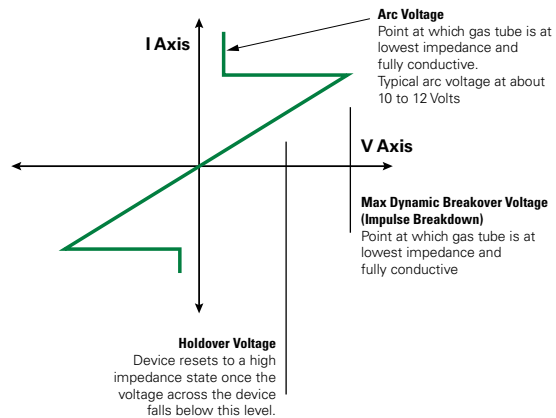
I Axis

Arc Voltage
Point at which gas tube is at lowest impedance and fully conductive.
Typical arc voltage at about 10 to 12 Volts

V Axis

Max Dynamic Breakover Voltage (Impulse Breakdown)
Point at which gas tube is at lowest impedance and fully conductive

Holdover Voltage
Device resets to a high impedance state once the voltage across the device falls below this level.